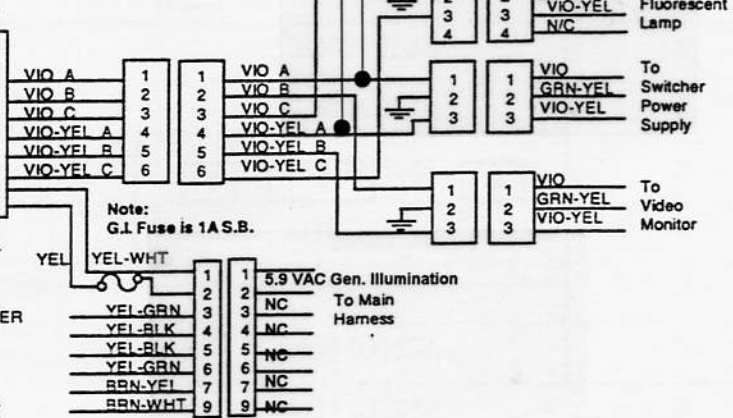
2
3
4
2
3
4
VIO-YEL
N/C
Fluorescent
Lamp

VIO A
VIO B
VIO C
VIO-YEL A
VIO-YEL B
VIO-YEL C
1
2
3
4
5
6
1
2
3
4
5
6
VIO A
VIO B
VIO C
VIO-YEL A
VIO-YEL B
VIO-YEL C

1
2
3
1
2
3
VIO
GRN-YEL
VIO-YEL
To
Switcher
Power
Supply

1
2
3
1
2
3
VIO
GRN-YEL
VIO-YEL
To
Video
Monitor

Note:
G.I. Fuse is 1A S.B.

YEL
YEL-WHT
ER
YEL-GRN
YEL-BLK
YEL-BLK
YEL-GRN
BRN-YEL
BRN-WHT
1
2
3
4
5
6
7
9
1
2
3
4
5
6
7
9
5.9 VAC Gen. Illumination
NC
To Main
Harness
NC
NC
NC
NC